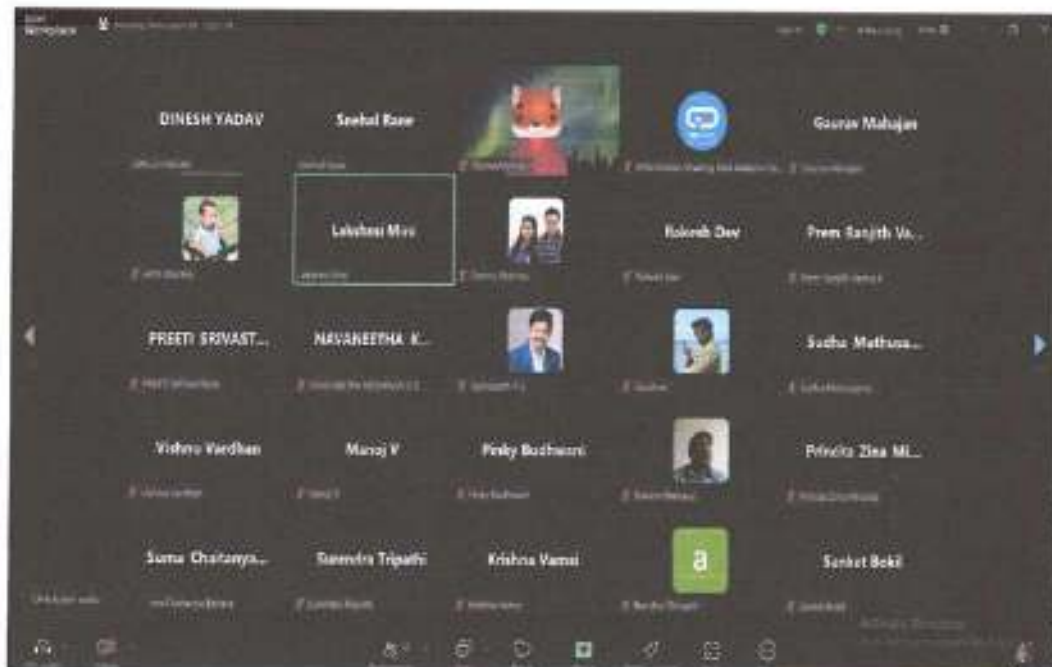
DINESH YADAV

Seetal Rane

Gaurav Mahajan

Lakshmi Mira

Rakesh Dev

Prem Ranjith Va...

PREETI SRIVAST...

NAVANEETHA K...

Sudha Mathura...

Vishnu Vardhan

Manoj V

Pinky Budhwani

Princita Zina Mi...

Suma Chaitanya...

Surendra Tripathi

Krishna Vamsi

a

Sanket Bekil

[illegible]